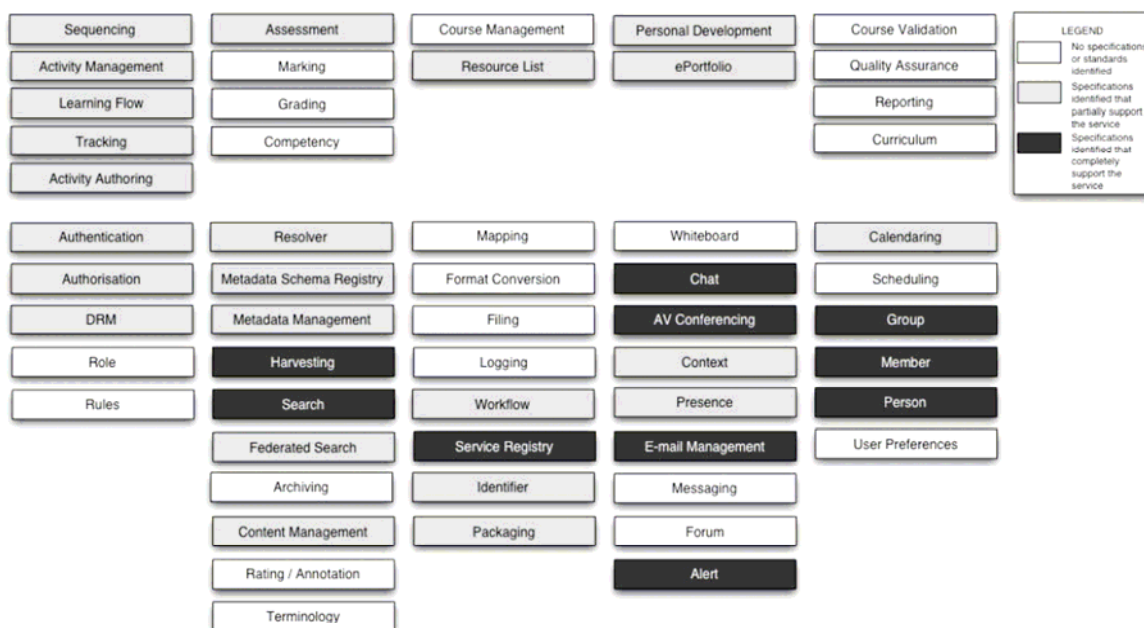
Sequencing
Activity Management
Learning Flow
Tracking
Activity Authoring

Assessment
Marking
Grading
Competency

Course Management
Resource List

Personal Development
ePortfolio

Course Validation
Quality Assurance
Reporting
Curriculum

LEGEND
No specifications or standards identified
Specifications identified that partially support the service
Specifications identified that completely support the service

Authentication
Authorisation
DRM
Role
Rules

Resolver
Metadata Schema Registry
Metadata Management
Harvesting
Search
Federated Search
Archiving
Content Management
Rating / Annotation
Terminology

Mapping
Format Conversion
Filing
Logging
Workflow
Service Registry
Identifier
Packaging

Whiteboard
Chat
AV Conferencing
Context
Presence
E-mail Management
Messaging
Forum
Alert

Calendaring
Scheduling
Group
Member
Person
User Preferences